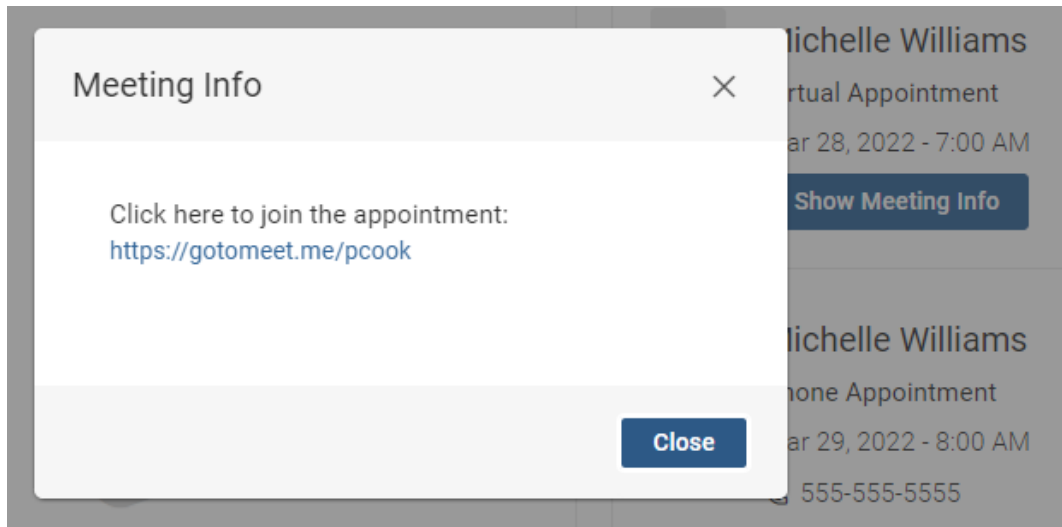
Meeting Info

×

Click here to join the appointment:
https://gotomeet.me/pcook

Close

lichelle Williams
rtual Appointment
ar 28, 2022 - 7:00 AM
Show Meeting Info

lichelle Williams
hone Appointment
ar 29, 2022 - 8:00 AM
555-555-5555